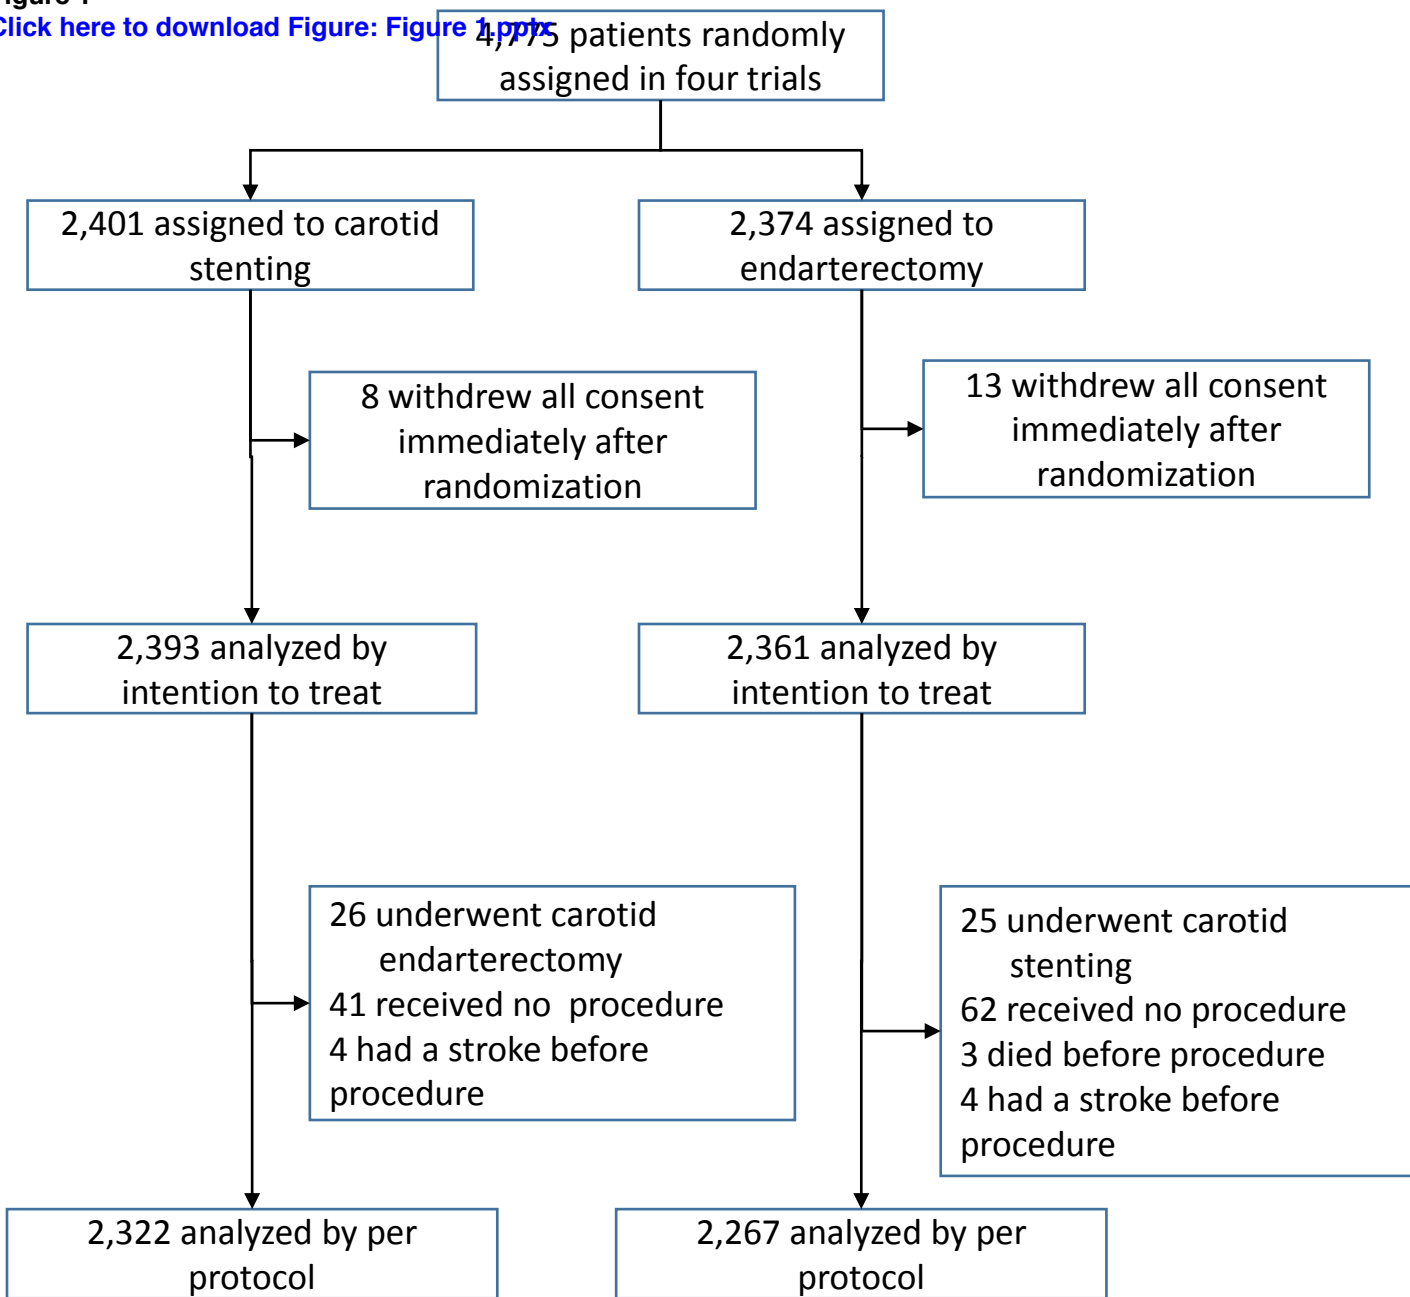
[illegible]
Click here to download Figure: Figure 1.pptx

4,775 patients randomly assigned in four trials

2,401 assigned to carotid stenting

2,374 assigned to endarterectomy

8 withdrew all consent immediately after randomization

13 withdrew all consent immediately after randomization

2,393 analyzed by intention to treat

2,361 analyzed by intention to treat

26 underwent carotid endarterectomy
41 received no procedure
4 had a stroke before procedure

25 underwent carotid stenting
62 received no procedure
3 died before procedure
4 had a stroke before procedure

2,322 analyzed by per protocol

2,267 analyzed by per protocol